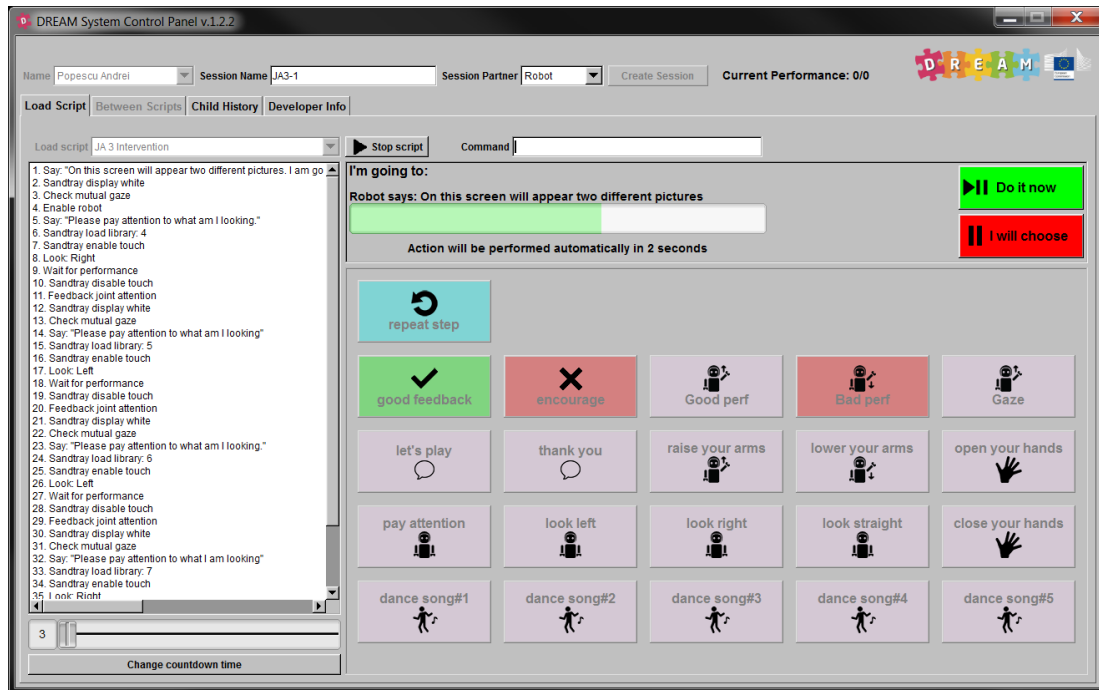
DREAM System Control Panel v.1.2.2

Name Popescu Andrei Session Name JA3-1 Session Partner Robot Create Session Current Performance: 0/0

D R E A M

Load Script | Between Scripts | Child History | Developer Info

Load script JA 3 Intervention

Stop script Command

1. Say: "On this screen will appear two different pictures. I am go
2. Sandtray display white
3. Check mutual gaze
4. Enable robot
5. Say: "Please pay attention to what am I looking."
6. Sandtray load library: 4
7. Sandtray enable touch
8. Look: Right
9. Wait for performance
10. Sandtray disable touch
11. Feedback joint attention
12. Sandtray display white
13. Check mutual gaze
14. Say: "Please pay attention to what am I looking"
15. Sandtray load library: 5
16. Sandtray enable touch
17. Look: Left
18. Wait for performance
19. Sandtray disable touch
20. Feedback joint attention
21. Sandtray display white
22. Check mutual gaze
23. Say: "Please pay attention to what am I looking."
24. Sandtray load library: 6
25. Sandtray enable touch
26. Look: Left
27. Wait for performance
28. Sandtray disable touch
29. Feedback joint attention
30. Sandtray display white
31. Check mutual gaze
32. Say: "Please pay attention to what I am looking"
33. Sandtray load library: 7
34. Sandtray enable touch
35. Look: Right

3

Change countdown time

I'm going to:

Robot says: On this screen will appear two different pictures

Action will be performed automatically in 2 seconds

Do it now

I will choose

repeat step

good feedback | encourage | Good perf | Bad perf | Gaze

let's play | thank you | raise your arms | lower your arms | open your hands

pay attention | look left | look right | look straight | close your hands

dance song#1 | dance song#2 | dance song#3 | dance song#4 | dance song#5